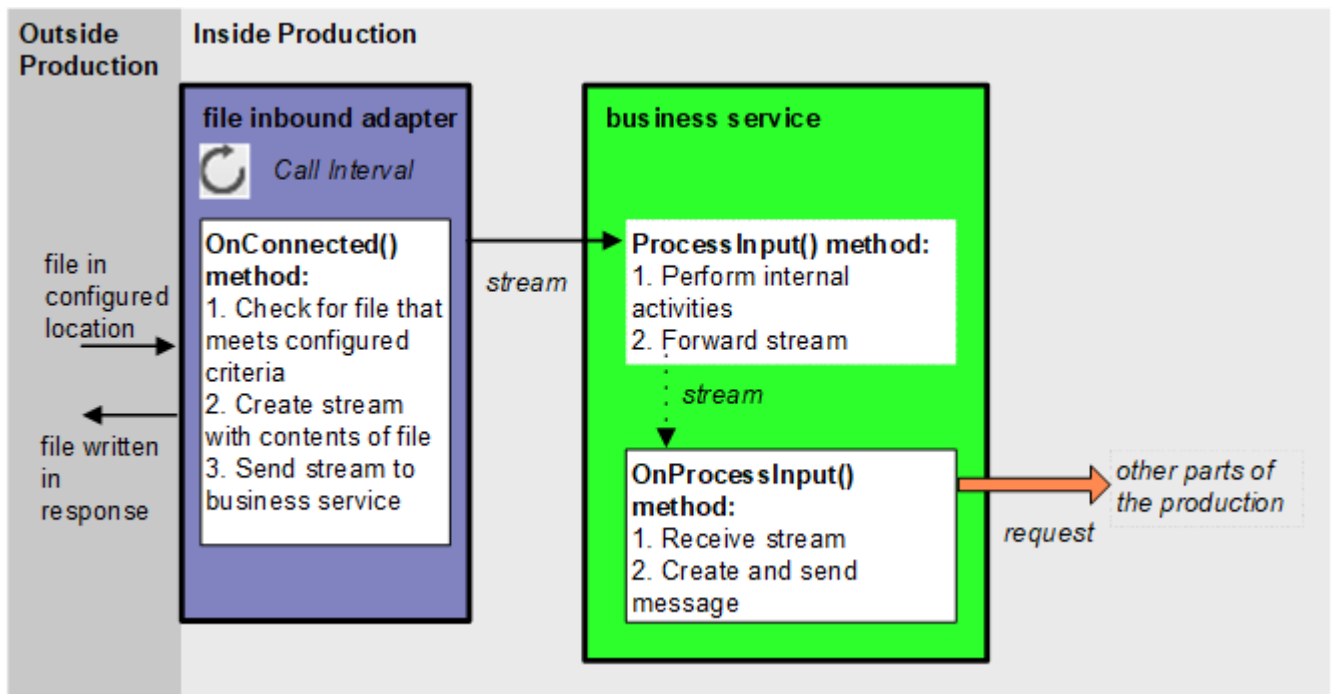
Outside Production

Inside Production

file inbound adapter

Call Interval

OnConnected() method:
1. Check for file that meets configured criteria
2. Create stream with contents of file
3. Send stream to business service

file in configured location

file written in response

stream

business service

ProcessInput() method:
1. Perform internal activities
2. Forward stream

stream

OnProcessInput() method:
1. Receive stream
2. Create and send message

request

other parts of the production